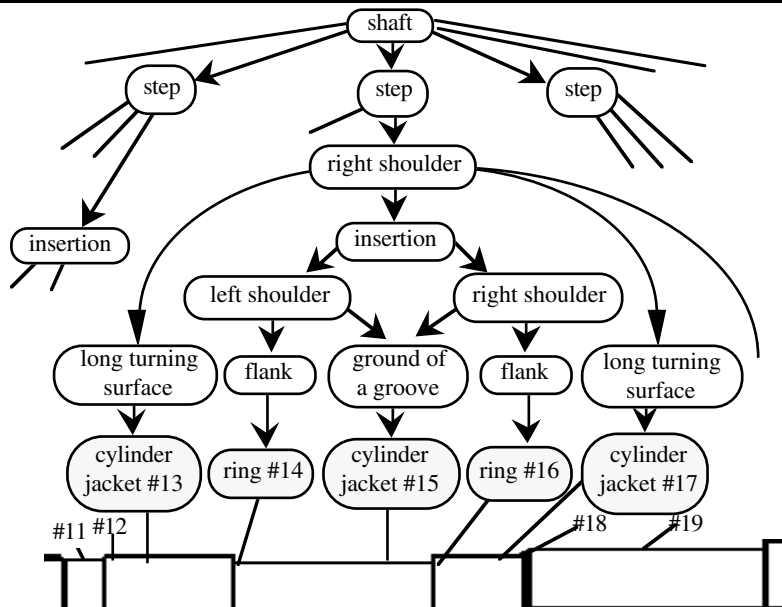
shaft

step

step

step

right shoulder

insertion

insertion

left shoulder

right shoulder

long turning surface

flank

ground of a groove

flank

long turning surface

cylinder jacket #13

ring #14

cylinder jacket #15

ring #16

cylinder jacket #17

#11 #12

#18

#19